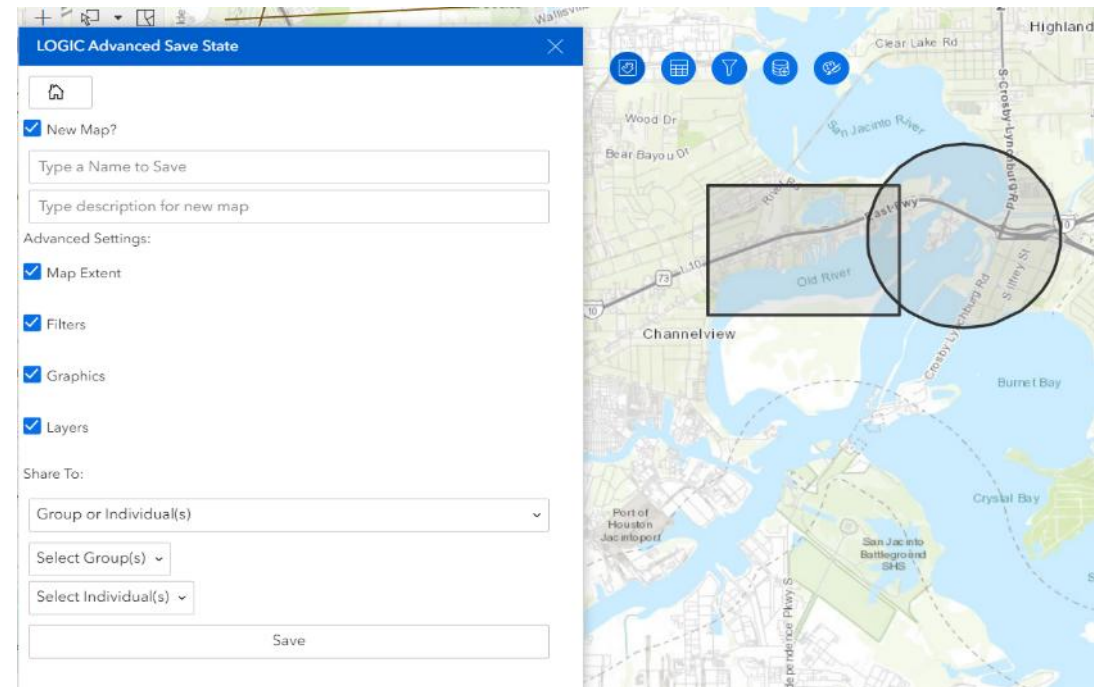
LOGIC Advanced Save State

New Map?

Type a Name to Save

Type description for new map

Advanced Settings:

Map Extent

Filters

Graphics

Layers

Share To:

Group or Individual(s)

Select Group(s)

Select Individual(s)

Save

Highland
Clear Lake Rd
S Crosby Lynchburg Rd
Wood Dr
San Jacinto River
Bear Bayou Dr
East Fwy
I-10
73
10
Old River
Channelview
Crosby Lynchburg Rd
S Illey St
Burnet Bay
Port of Houston Jacintoport
Crystal Bay
San Jacinto Battleground SHS
Independence Pkwy S